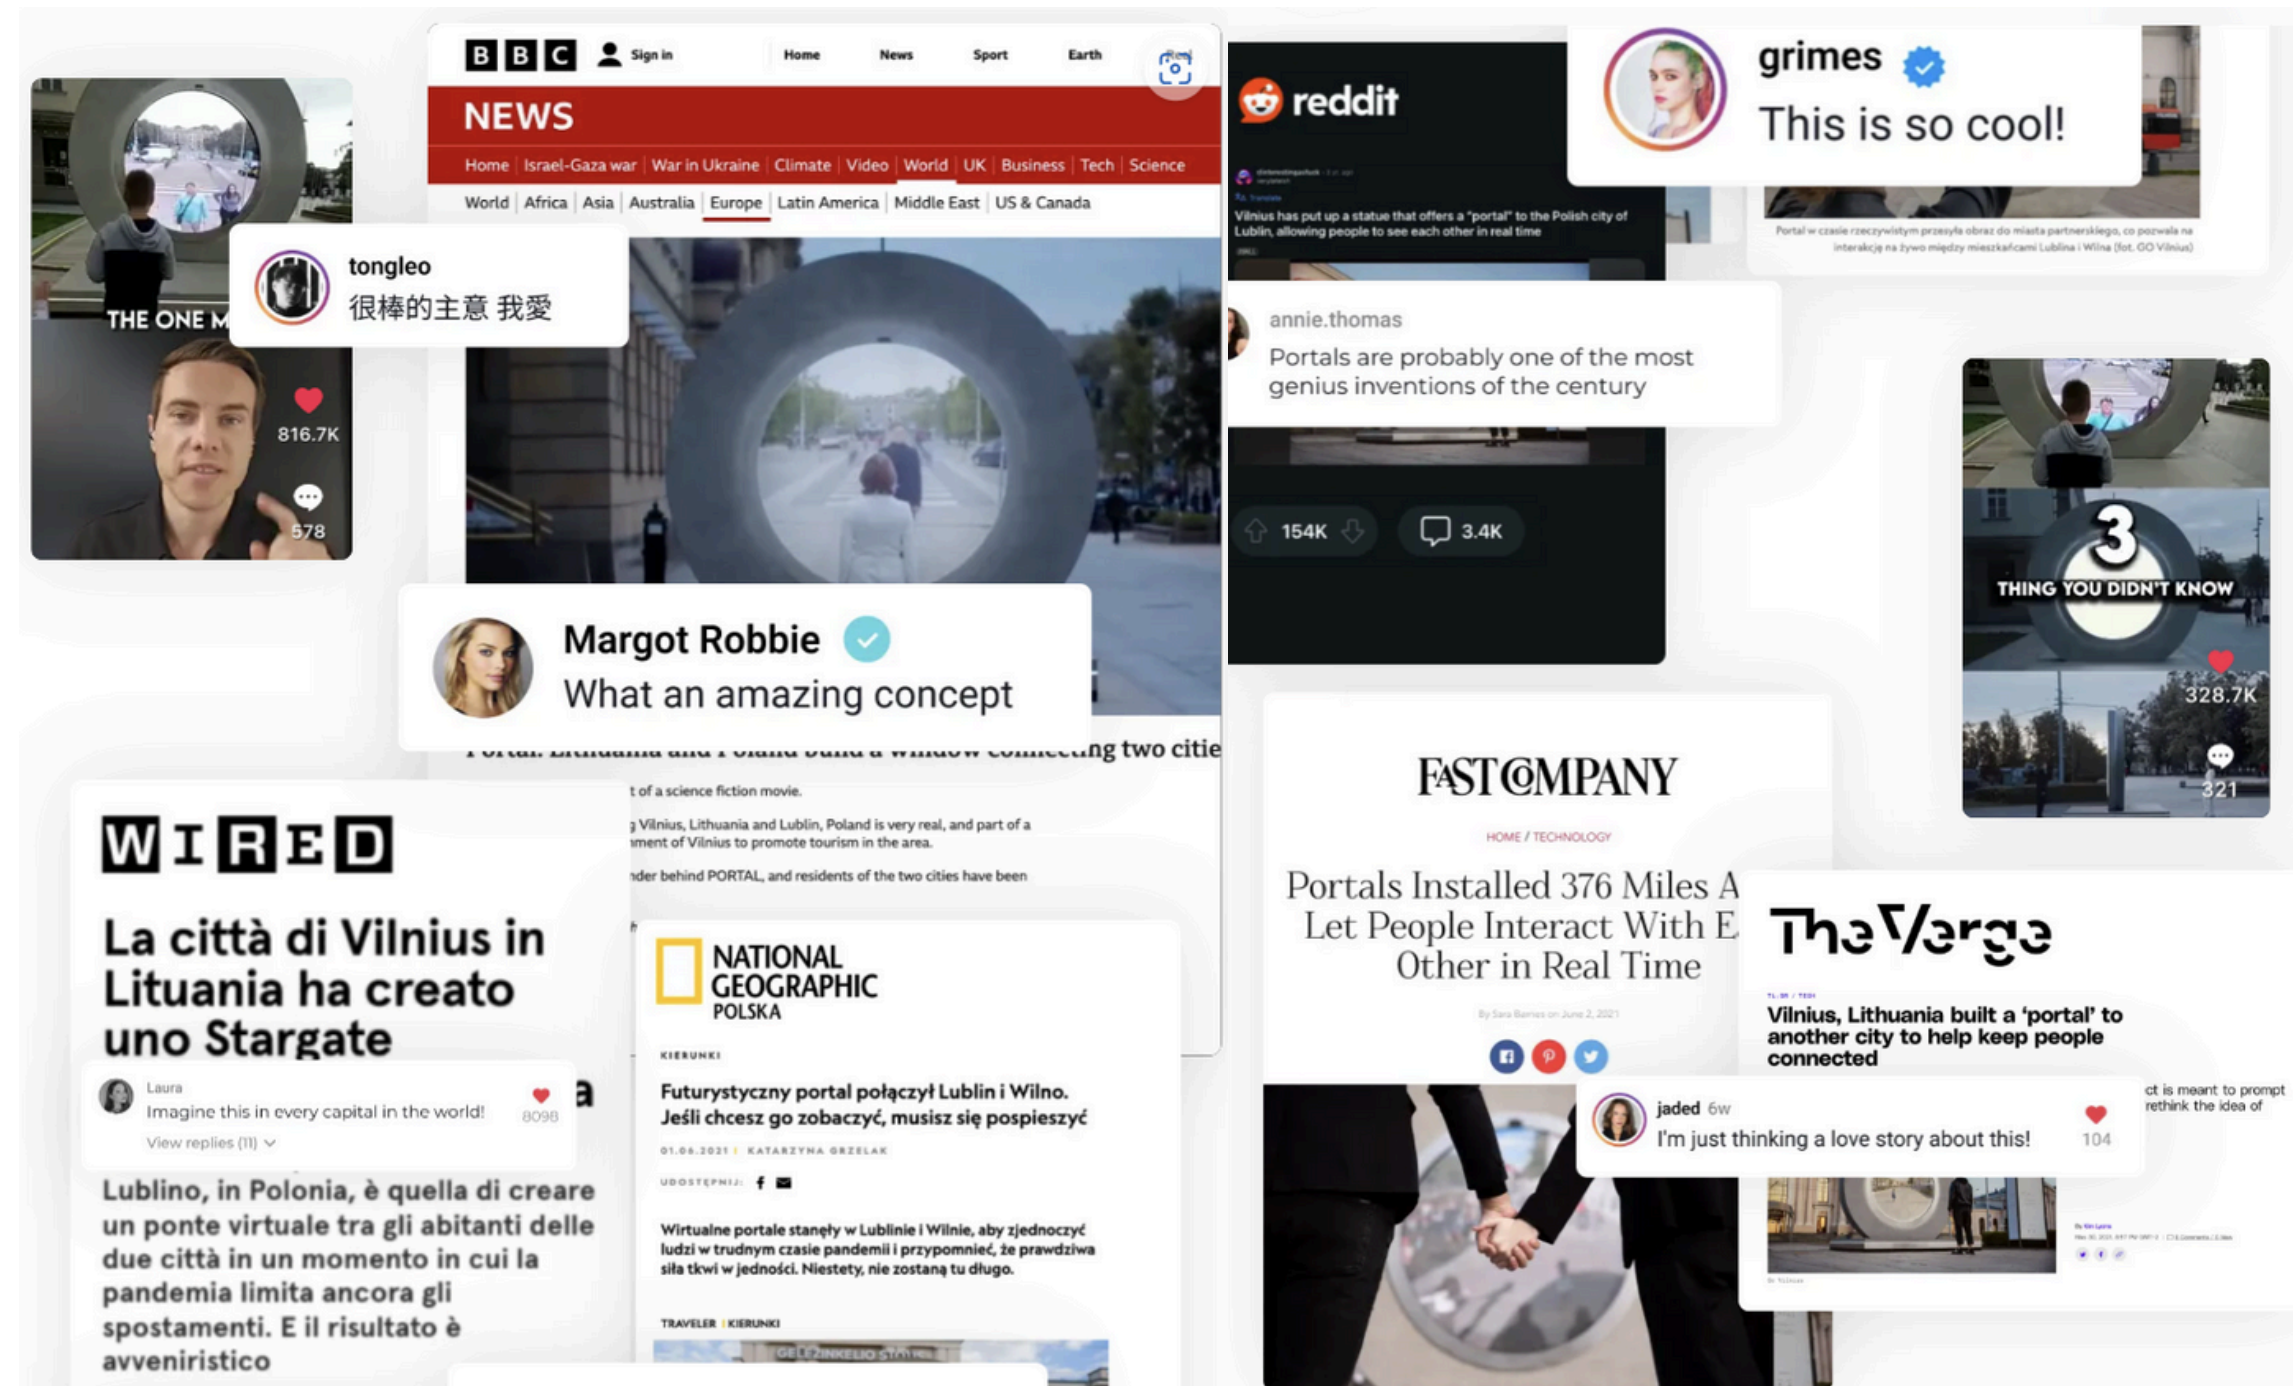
THE ONE M

816.7K

578

tongleo
很棒的主意 我愛

BBC Sign in Home News Sport Earth

NEWS

Home | Israel-Gaza war | War in Ukraine | Climate | Video | World | UK | Business | Tech | Science

World | Africa | Asia | Australia | Europe | Latin America | Middle East | US & Canada

Margot Robbie
What an amazing concept

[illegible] Lithuania and Poland build a window connecting two citie

t of a science fiction movie.

g Vilnius, Lithuania and Lublin, Poland is very real, and part of a ment of Vilnius to promote tourism in the area.

nder behind PORTAL, and residents of the two cities have been

reddit

Vilnius has put up a statue that offers a "portal" to the Polish city of Lublin, allowing people to see each other in real time

annie.thomas
Portals are probably one of the most genius inventions of the century

154K 3.4K

grimes
This is so cool!

Portal w czasie rzeczywistym przesyła obraz do miasta partnerskiego, co pozwala na interakcję na żywo między mieszkańcami Lublina i Wilna (fot. GO Vilnius)

3
THING YOU DIDN'T KNOW

328.7K

321

WIRED

La città di Vilnius in Lituania ha creato uno Stargate

Laura
Imagine this in every capital in the world!
8098
View replies (11)

Lublino, in Polonia, è quella di creare un ponte virtuale tra gli abitanti delle due città in un momento in cui la pandemia limita ancora gli spostamenti. E il risultato è avveniristico

NATIONAL GEOGRAPHIC POLSKA

KIERUNKI

Futurystyczny portal połączył Lublin i Wilno. Jeśli chcesz go zobaczyć, musisz się pospieszyć

01.06.2021 | KATARZYNA GRZELAK

UDOSTĘPNIJ:

Wirtualne portale stanęły w Lublinie i Wilnie, aby zjednoczyć ludzi w trudnym czasie pandemii i przypomnieć, że prawdziwa siła tkwi w jedności. Niestety, nie zostaną tu długo.

TRAVELER | KIERUNKI

FAST COMPANY

HOME / TECHNOLOGY

Portals Installed 376 Miles A Let People Interact With E Other in Real Time

By Sara Barnes on June 2, 2021

The Verge

Vilnius, Lithuania built a 'portal' to another city to help keep people connected

jaded 6w
I'm just thinking a love story about this!
104

ct is meant to prompt rethink the idea of